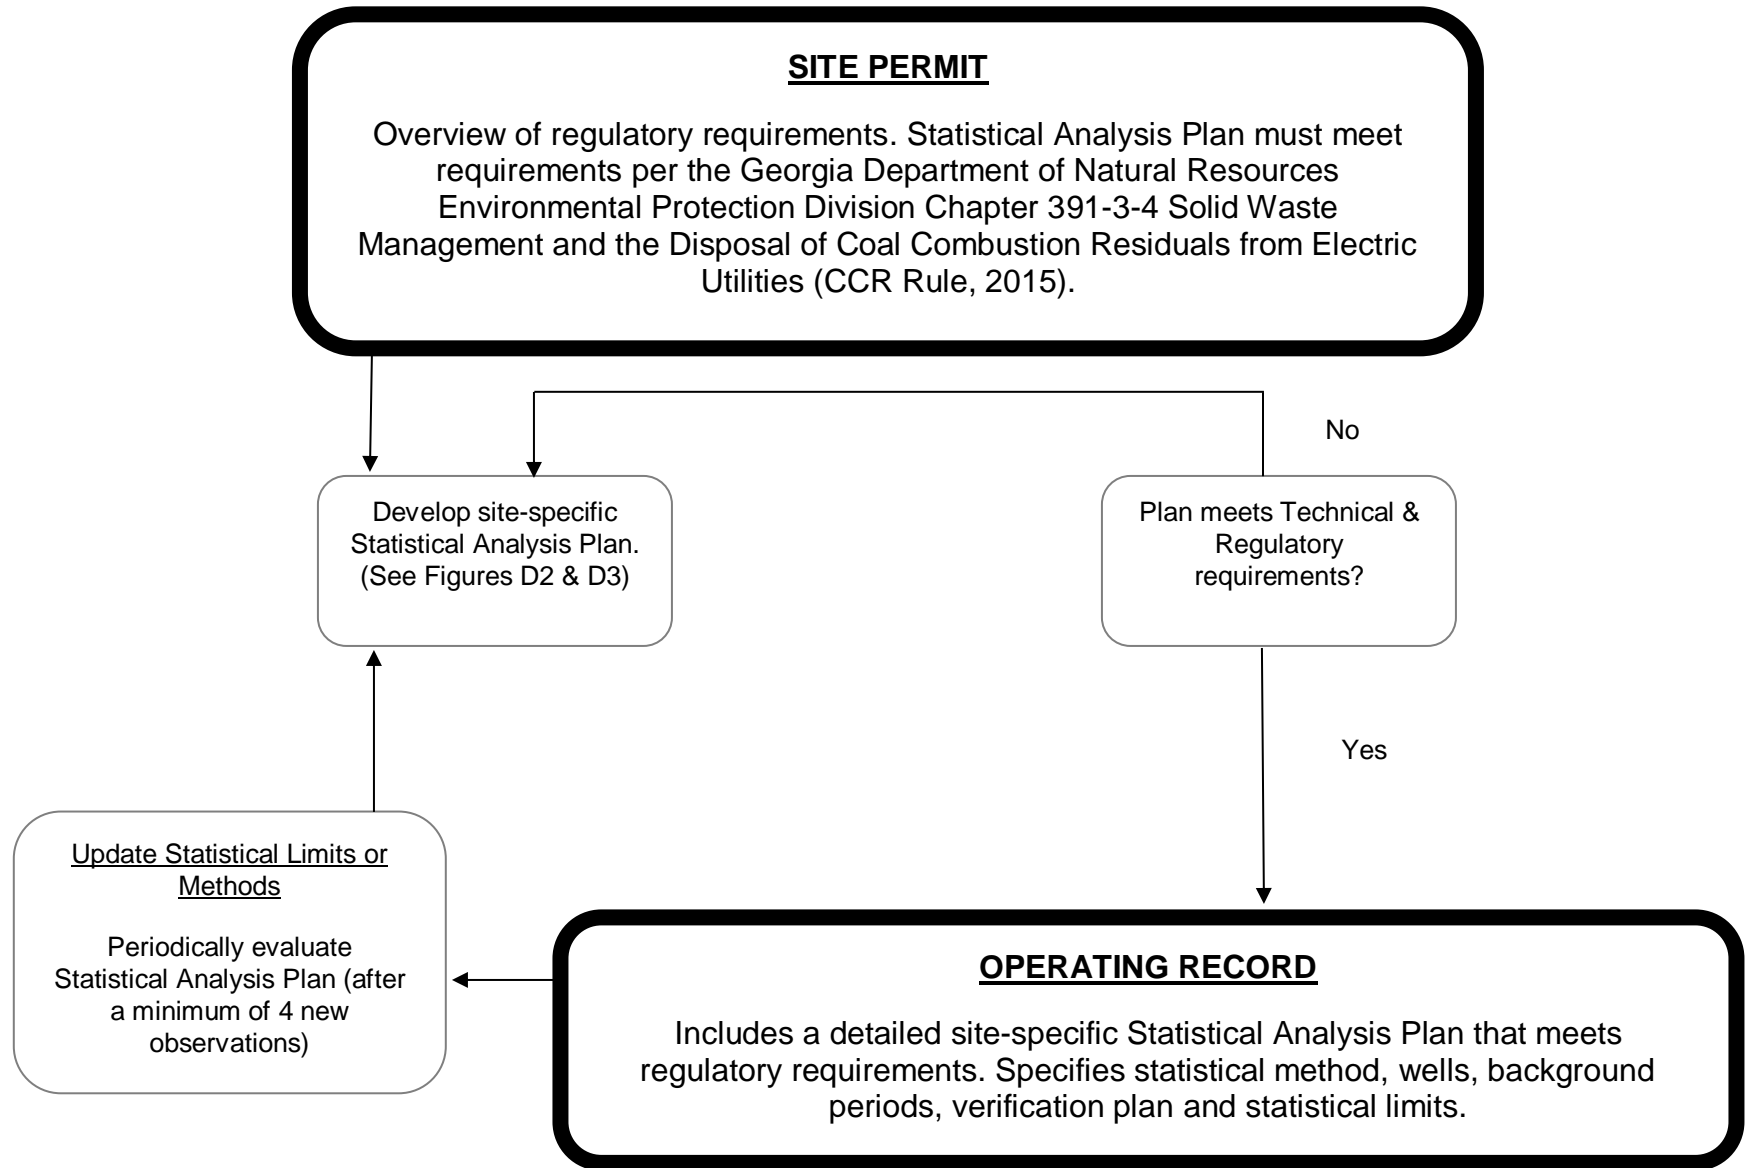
SITE PERMIT

Overview of regulatory requirements. Statistical Analysis Plan must meet requirements per the Georgia Department of Natural Resources Environmental Protection Division Chapter 391-3-4 Solid Waste Management and the Disposal of Coal Combustion Residuals from Electric Utilities (CCR Rule, 2015).

No

Develop site-specific Statistical Analysis Plan. (See Figures D2 & D3)

Plan meets Technical & Regulatory requirements?

Yes

Update Statistical Limits or Methods

Periodically evaluate Statistical Analysis Plan (after a minimum of 4 new observations)

OPERATING RECORD

Includes a detailed site-specific Statistical Analysis Plan that meets regulatory requirements. Specifies statistical method, wells, background periods, verification plan and statistical limits.